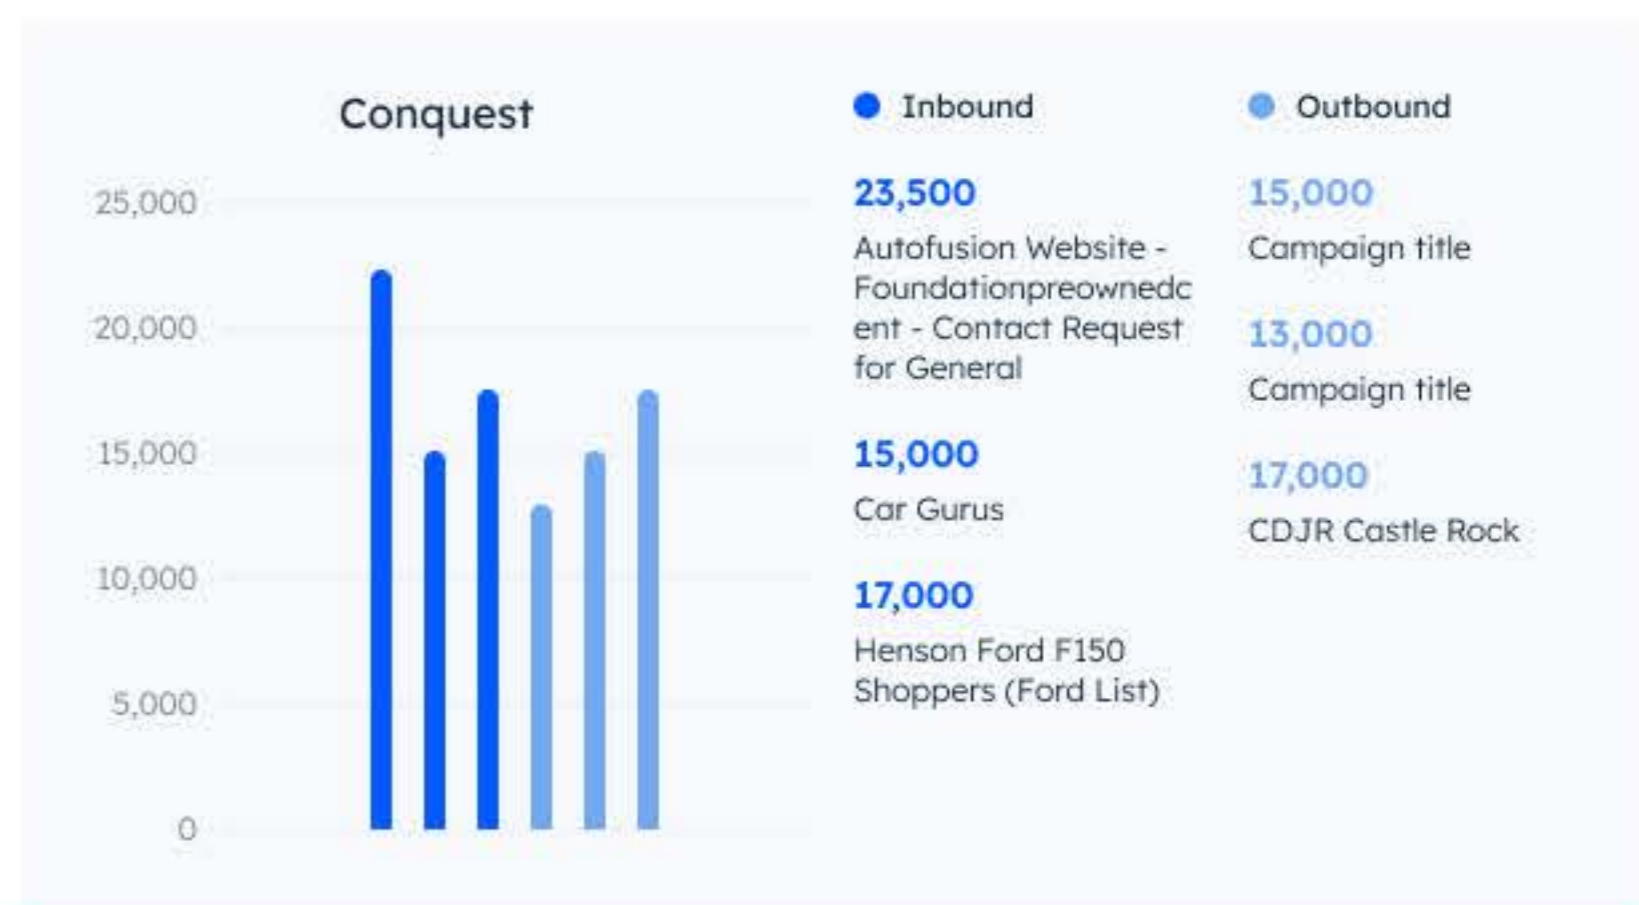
Conquest

25,000
20,000
15,000
10,000
5,000
0

Inbound

23,500
Autofusion Website - Foundationpreownedcent - Contact Request for General

15,000
Car Gurus

17,000
Henson Ford F150 Shoppers (Ford List)

Outbound

15,000
Campaign title

13,000
Campaign title

17,000
CDJR Castle Rock